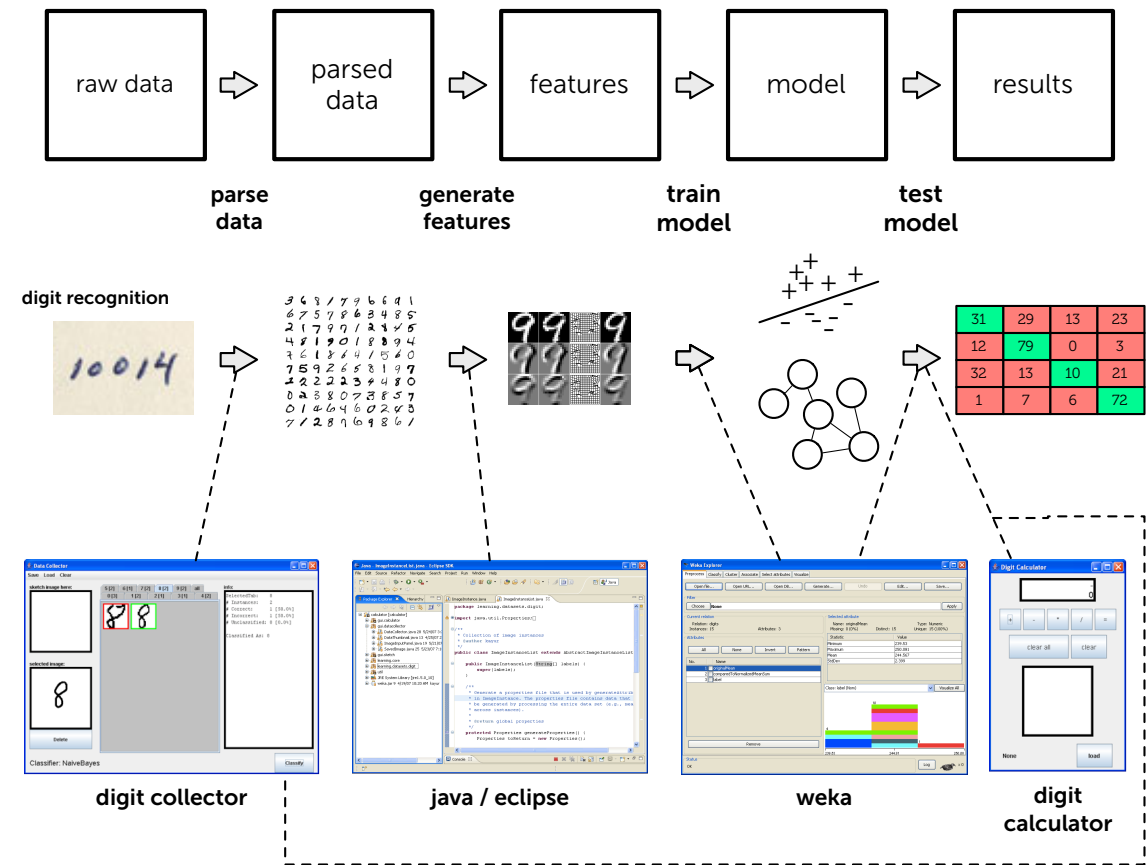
raw data

parsed data

features

model

results

parse data

generate features

train model

test model

digit recognition

| 31 | 29 | 13 | 23 |
|---|---|---|---|
| 12 | 79 | 0 | 3 |
| 32 | 13 | 10 | 21 |
| 1 | 7 | 6 | 72 |

Data Collector
Save Load Clear
sketch image here:
selected image:
Delete
Classifier: NaiveBayes
Classify

Java - ImageInstanceList.java - Eclipse SDK
package learning.datasets.digit;
public class ImageInstanceList extends AbstractImageInstanceList
protected Properties generateProperties() {

Weka Explorer
Preprocess Classify Cluster Associate Select attributes Visualize
Open file... Open URL... Open DB... Generate... Undo Edit... Save...
Remove

Digit Calculator
0
+ - * / =
clear all clear
None load

digit collector

java / eclipse

weka

digit calculator